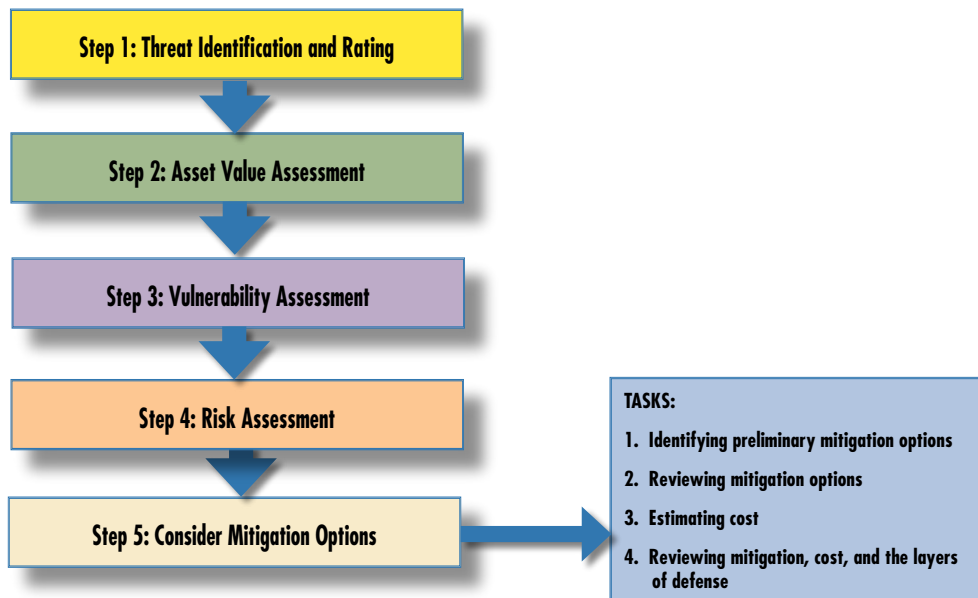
Step 1: Threat Identification and Rating

Step 2: Asset Value Assessment

Step 3: Vulnerability Assessment

Step 4: Risk Assessment

Step 5: Consider Mitigation Options

TASKS:

1. Identifying preliminary mitigation options

2. Reviewing mitigation options

3. Estimating cost

4. Reviewing mitigation, cost, and the layers of defense